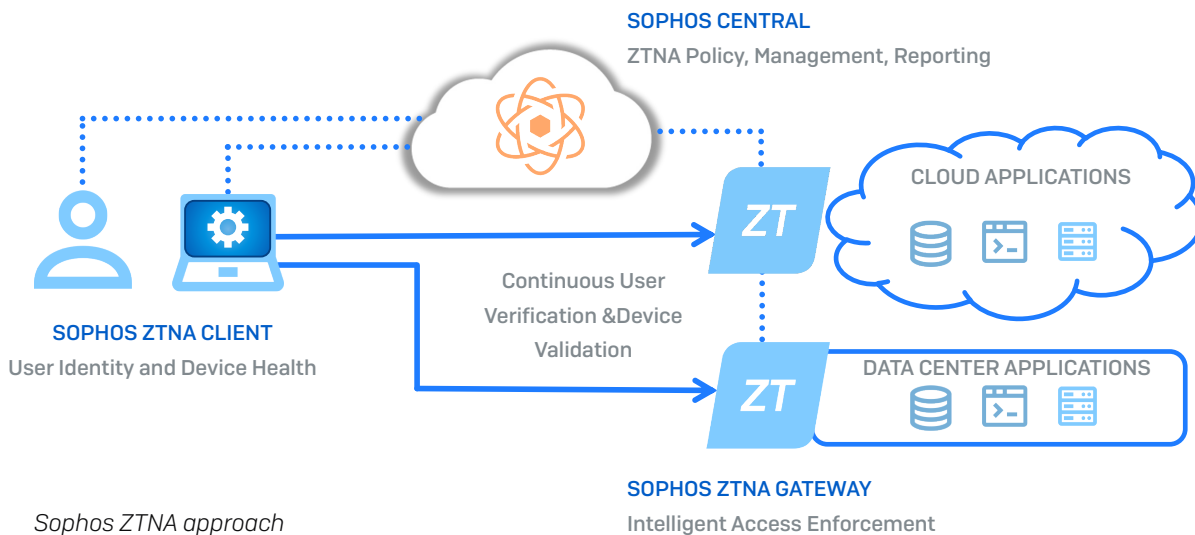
SOPHOS CENTRAL
ZTNA Policy, Management, Reporting

CLOUD APPLICATIONS

ZT

Continuous User Verification &Device Validation

SOPHOS ZTNA CLIENT
User Identity and Device Health

ZT

DATA CENTER APPLICATIONS

SOPHOS ZTNA GATEWAY
Intelligent Access Enforcement

Sophos ZTNA approach